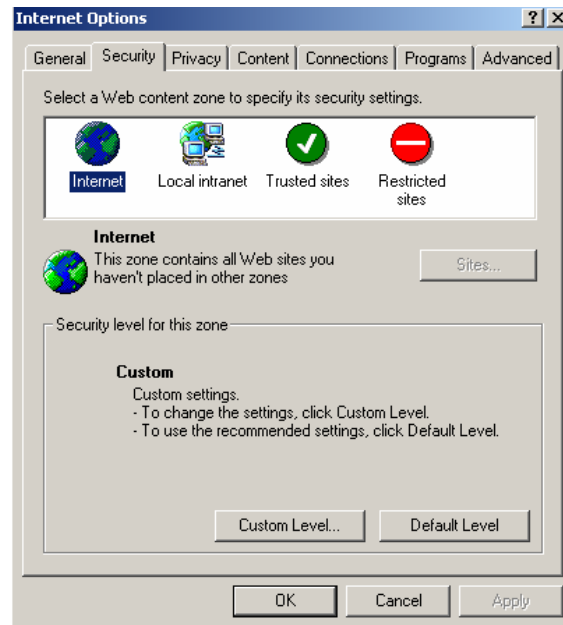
Internet Options

?
X

General | Security | Privacy | Content | Connections | Programs | Advanced

Select a Web content zone to specify its security settings.

Internet
Local intranet
Trusted sites
Restricted sites

Internet
This zone contains all Web sites you haven't placed in other zones

Sites...

Security level for this zone

Custom
Custom settings.
- To change the settings, click Custom Level.
- To use the recommended settings, click Default Level.

Custom Level...
Default Level

OK
Cancel
Apply